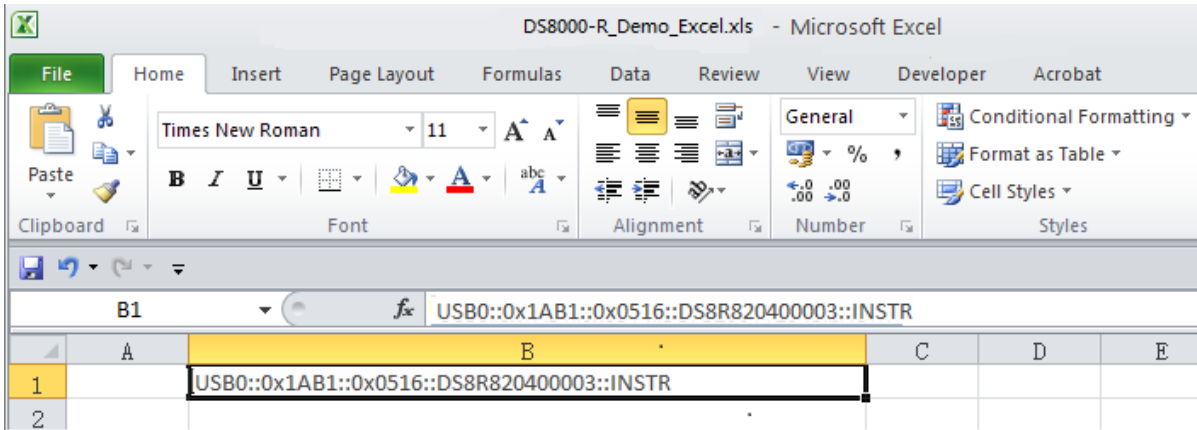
DS8000-R_Demo_Excel.xls - Microsoft Excel

File Home Insert Page Layout Formulas Data Review View Developer Acrobat

Paste

Times New Roman 11

B I U

Clipboard Font Alignment Number Styles

General

%

Conditional Formatting

Format as Table

Cell Styles

B1

$f_x$ USB0::0x1AB1::0x0516::DS8R820400003::INSTR

| | A | B | C | D | E |
|---|---|---|---|---|---|
| 1 | | USB0::0x1AB1::0x0516::DS8R820400003::INSTR | | | |
| 2 | | | | | |